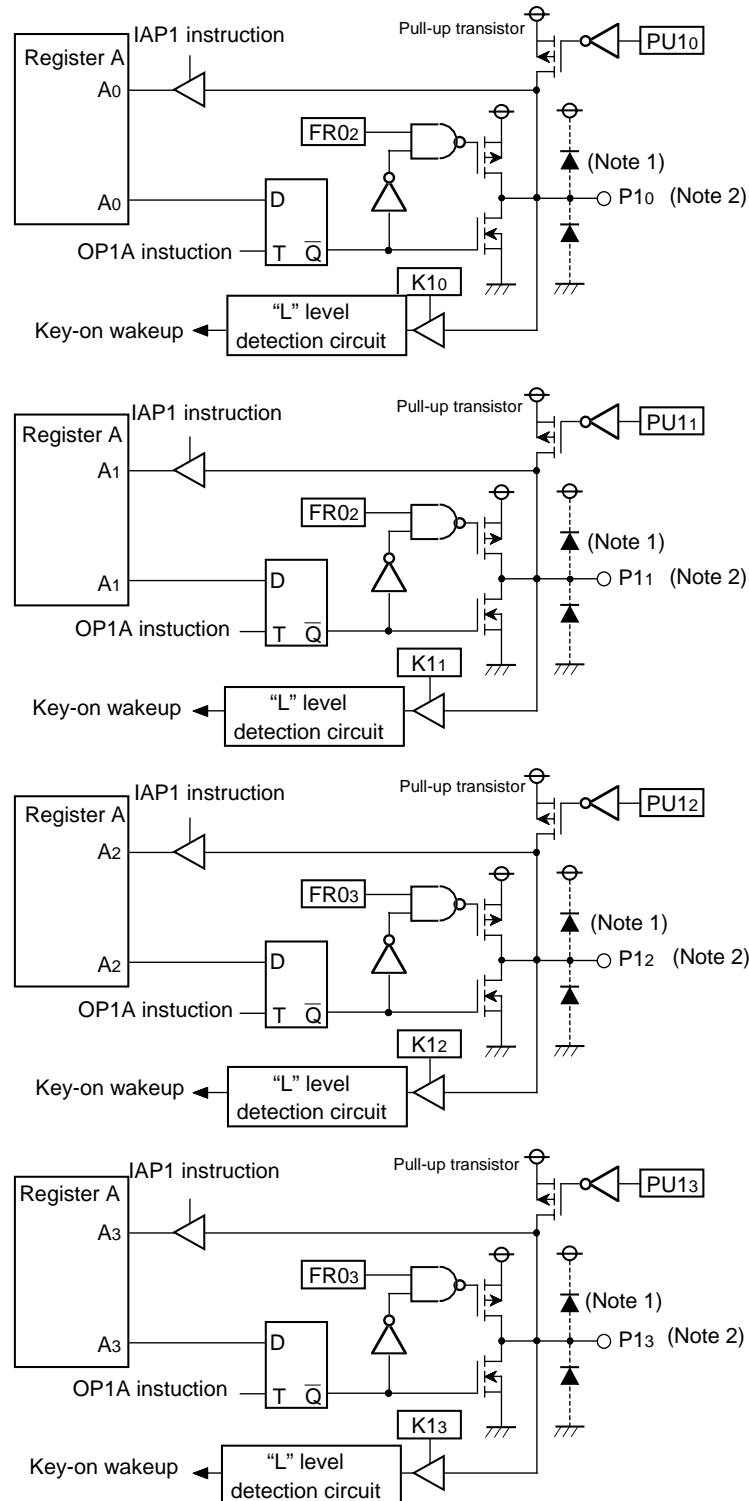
IAP1 instruction
Pull-up transistor
PU1$_0$
Register A
A$_0$
FR0$_2$
(Note 1)
A$_0$
D
P1$_0$ (Note 2)
OP1A instuction
T $\overline{Q}$
K1$_0$
"L" level detection circuit
Key-on wakeup

IAP1 instruction
Pull-up transistor
PU1$_1$
Register A
A$_1$
FR0$_2$
(Note 1)
A$_1$
D
P1$_1$ (Note 2)
OP1A instuction
T $\overline{Q}$
K1$_1$
"L" level detection circuit
Key-on wakeup

IAP1 instruction
Pull-up transistor
PU1$_2$
Register A
A$_2$
FR0$_3$
(Note 1)
A$_2$
D
P1$_2$ (Note 2)
OP1A instuction
T $\overline{Q}$
K1$_2$
"L" level detection circuit
Key-on wakeup

IAP1 instruction
Pull-up transistor
PU1$_3$
Register A
A$_3$
FR0$_3$
(Note 1)
A$_3$
D
P1$_3$ (Note 2)
OP1A instuction
T $\overline{Q}$
K1$_3$
"L" level detection circuit
Key-on wakeup